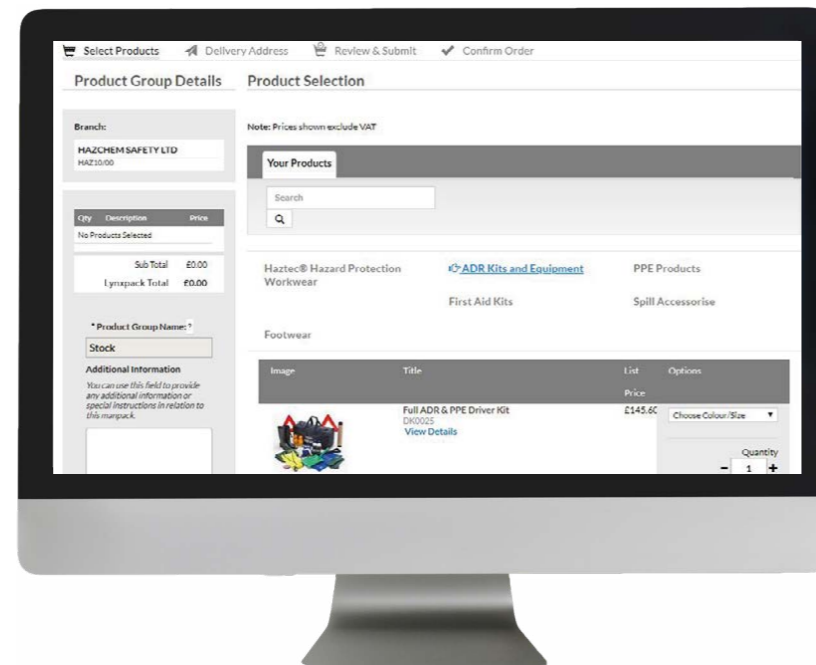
Select Products Delivery Address Review & Submit Confirm Order

Product Group Details

Branch:

HAZCHEM SAFETY LTD
HAZ10/00

| Qty | Description | Price |
|---|---|---|
| No Products Selected | | |

Sub Total £0.00
Lynxpack Total £0.00

* Product Group Name: ?

Stock

Additional Information

You can use this field to provide any additional information or special instructions in relation to this manpack.

Product Selection

Note: Prices shown exclude VAT

Your Products

Search

Haztec® Hazard Protection Workwear

ADR Kits and Equipment

PPE Products

First Aid Kits

Spill Accessorise

Footwear

| Image | Title | List Price | Options |
|---|---|---|---|
| | Full ADR & PPE Driver Kit DK0025 View Details | £145.6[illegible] | Choose Colour/Size Quantity - 1 + |